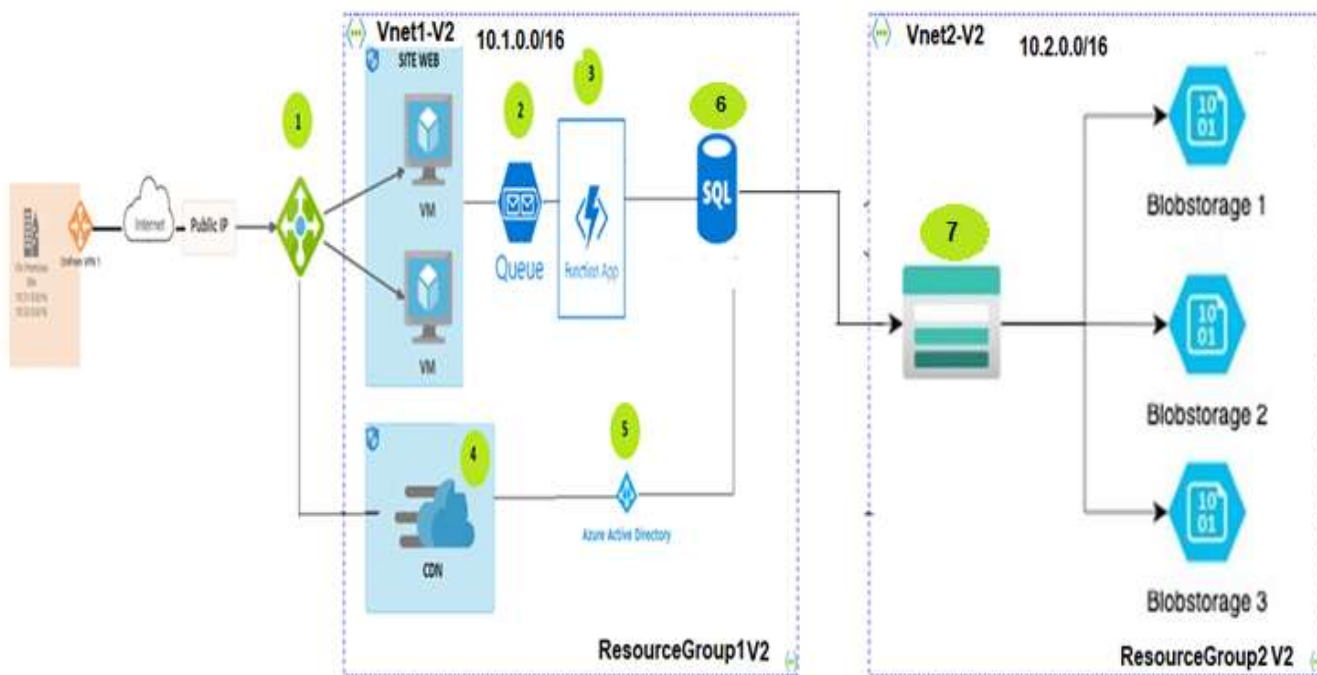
Vnet1-V2
10.1.0.0/16
SITE WEB
1
2
3
6
Internet
Public IP
VM
VM
Queue
Function App
SQL
4
5
CDN
Azure Active Directory
ResourceGroup1V2
Vnet2-V2
10.2.0.0/16
7
Blobstorage 1
Blobstorage 2
Blobstorage 3
ResourceGroup2 V2